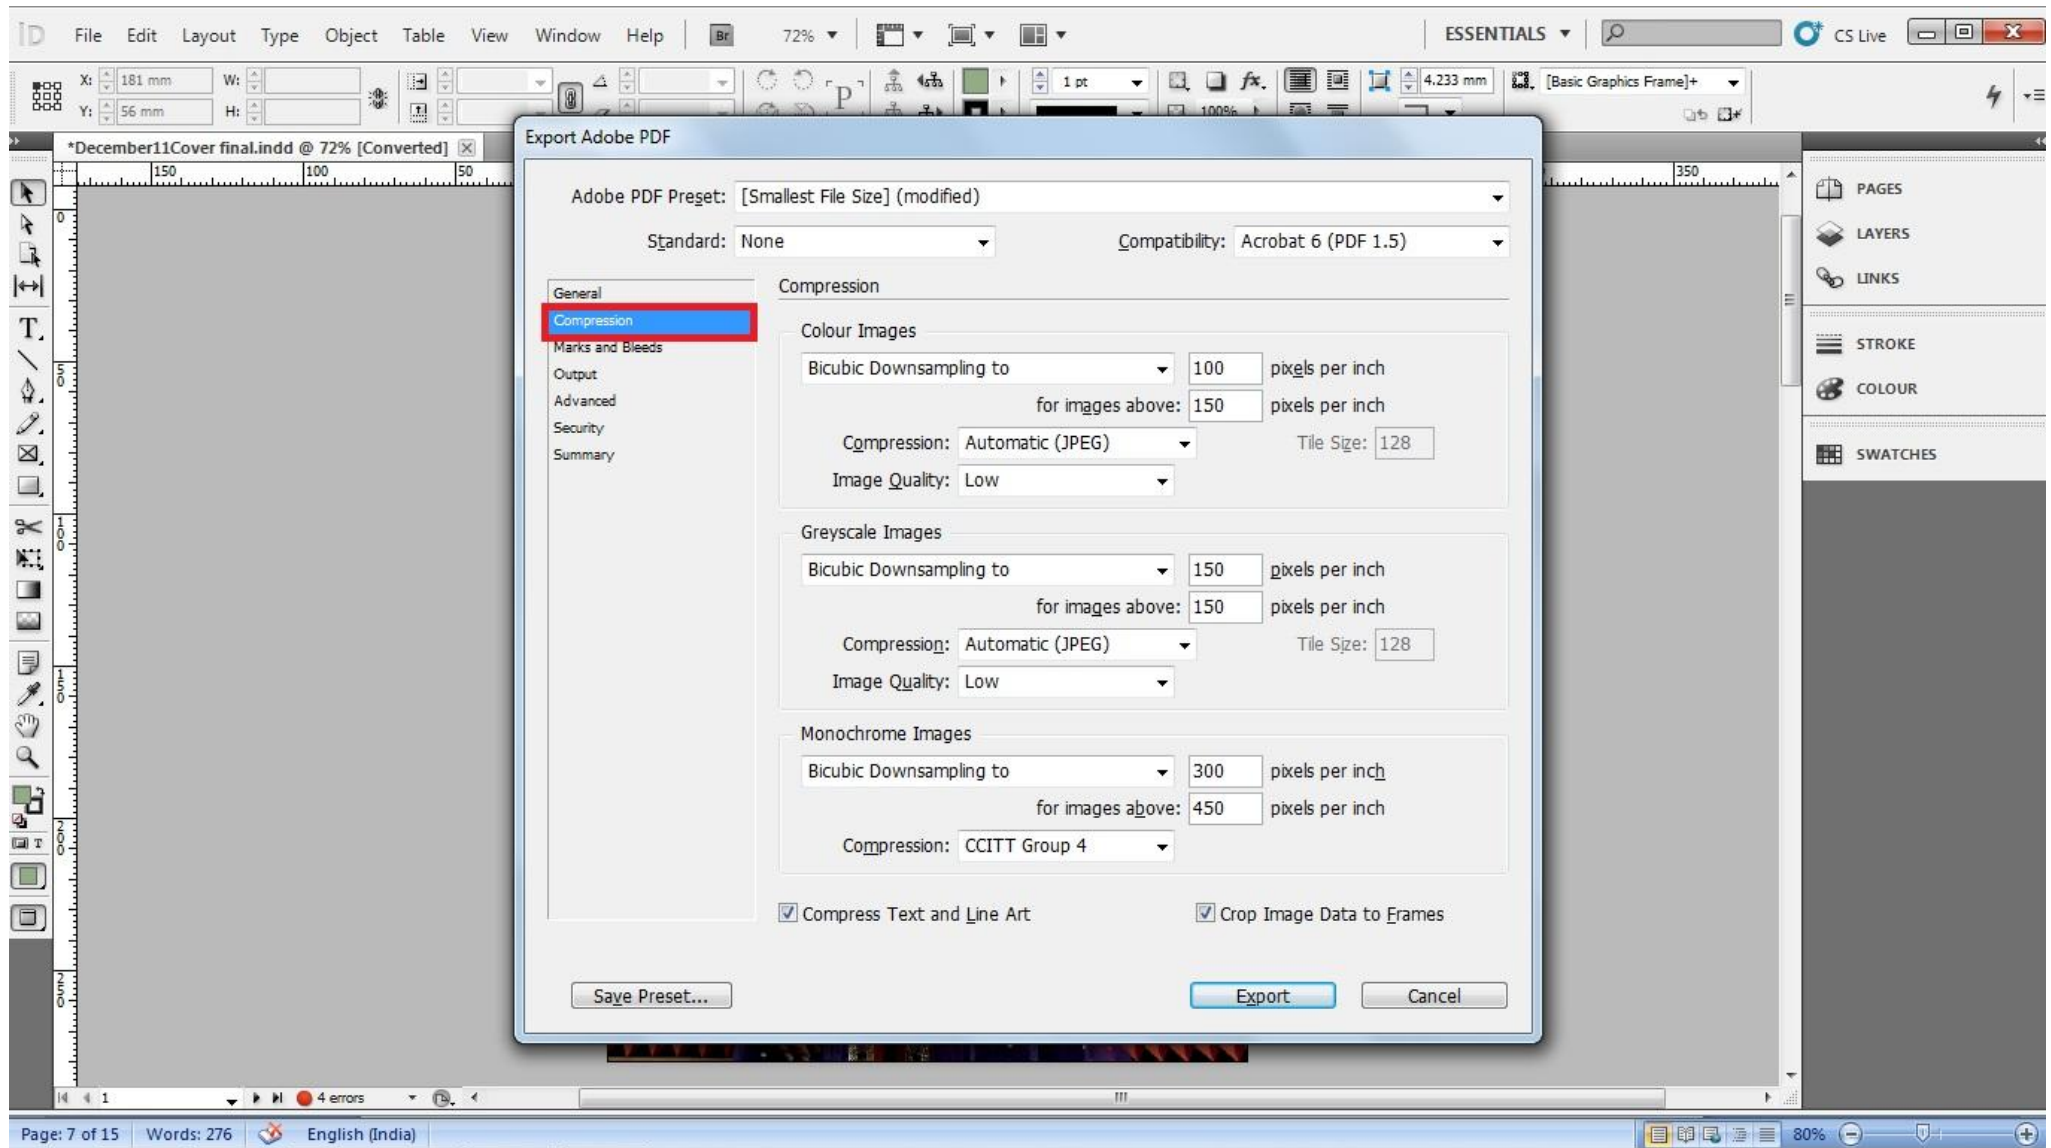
ID File Edit Layout Type Object Table View Window Help Br 72%

ESSENTIALS CS Live

X: 181 mm W:
Y: 56 mm H:

1 pt 100% 4.233 mm [Basic Graphics Frame]+

*December11Cover final.indd @ 72% [Converted]

150 100 50 350

Export Adobe PDF

Adobe PDF Preset: [Smallest File Size] (modified)

Standard: None Compatibility: Acrobat 6 (PDF 1.5)

General
Compression
Marks and Bleeds
Output
Advanced
Security
Summary

Compression

Colour Images

Bicubic Downsampling to 100 pixels per inch

for images above: 150 pixels per inch

Compression: Automatic (JPEG) Tile Size: 128

Image Quality: Low

Greyscale Images

Bicubic Downsampling to 150 pixels per inch

for images above: 150 pixels per inch

Compression: Automatic (JPEG) Tile Size: 128

Image Quality: Low

Monochrome Images

Bicubic Downsampling to 300 pixels per inch

for images above: 450 pixels per inch

Compression: CCITT Group 4

Compress Text and Line Art Crop Image Data to Frames

Save Preset... Export Cancel

PAGES
LAYERS
LINKS
STROKE
COLOUR
SWATCHES

1 4 errors

Page: 7 of 15 Words: 276 English (India) 80%